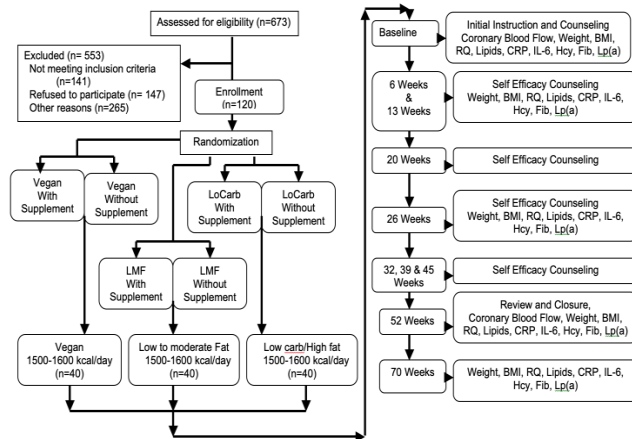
Assessed for eligibility (n=673)

Excluded (n= 553)
Not meeting inclusion criteria (n=141)
Refused to participate (n= 147)
Other reasons (n=265)

Enrollment (n=120)

Randomization

Vegan With Supplement

Vegan Without Supplement

LoCarb With Supplement

LoCarb Without Supplement

LMF With Supplement

LMF Without Supplement

Vegan 1500-1600 kcal/day (n=40)

Low to moderate Fat 1500-1600 kcal/day (n=40)

Low carb/High fat 1500-1600 kcal/day (n=40)

Baseline

Initial Instruction and Counseling Coronary Blood Flow, Weight, BMI, RQ, Lipids, CRP, IL-6, Hcy, Fib, Lp(a)

6 Weeks & 13 Weeks

Self Efficacy Counseling Weight, BMI, RQ, Lipids, CRP, IL-6, Hcy, Fib, Lp(a)

20 Weeks

Self Efficacy Counseling

26 Weeks

Self Efficacy Counseling Weight, BMI, RQ, Lipids, CRP, IL-6, Hcy, Fib, Lp(a)

32, 39 & 45 Weeks

Self Efficacy Counseling

52 Weeks

Review and Closure, Coronary Blood Flow, Weight, BMI, RQ, Lipids, CRP, IL-6, Hcy, Fib, Lp(a)

70 Weeks

Weight, BMI, RQ, Lipids, CRP, IL-6, Hcy, Fib, Lp(a)